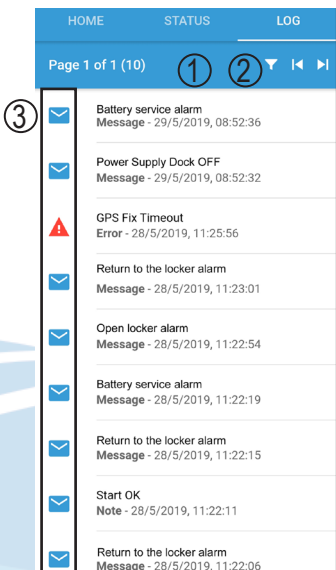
HOME STATUS LOG

Page 1 of 1 (10)

①

②

③

Battery service alarm
Message - 29/5/2019, 08:52:36

Power Supply Dock OFF
Message - 29/5/2019, 08:52:32

GPS Fix Timeout
Error - 28/5/2019, 11:25:56

Return to the locker alarm
Message - 28/5/2019, 11:23:01

Open locker alarm
Message - 28/5/2019, 11:22:54

Battery service alarm
Message - 28/5/2019, 11:22:19

Return to the locker alarm
Message - 28/5/2019, 11:22:15

Start OK
Note - 28/5/2019, 11:22:11

Return to the locker alarm
Message - 28/5/2019, 11:22:06